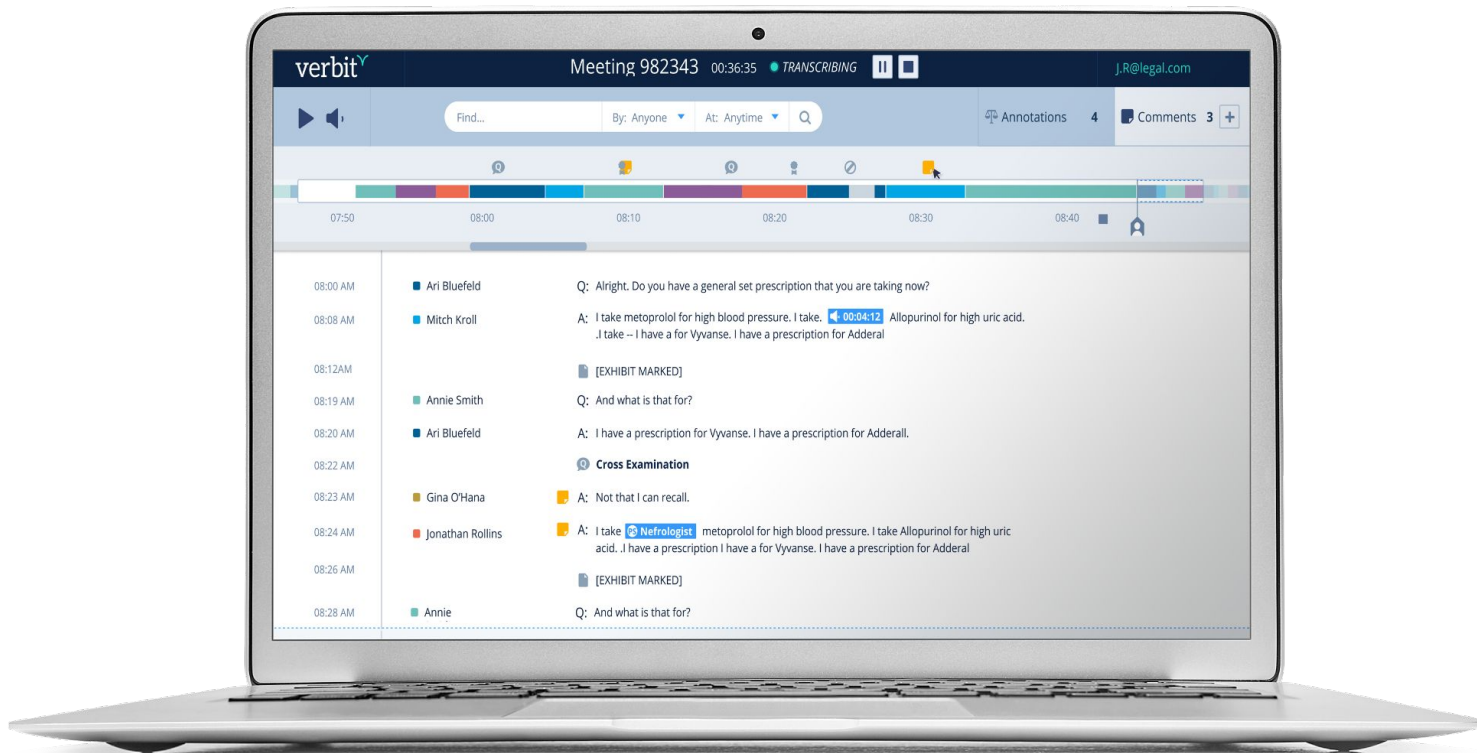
verbit

Meeting 982343 00:36:35 TRANSCRIBING

J.R@legal.com

Find...

By: Anyone

At: Anytime

Annotations 4

Comments 3 +

07:50 08:00 08:10 08:20 08:30 08:40

| | | |
|---|---|---|
| 08:00 AM | Ari Bluefeld | Q: Alright. Do you have a general set prescription that you are taking now? |
| 08:08 AM | Mitch Kroll | A: I take metoprolol for high blood pressure. I take. 00:04:12 Allopurinol for high uric acid. .I take -- I have a for Vyvanse. I have a prescription for Adderal |
| 08:12AM | | [EXHIBIT MARKED] |
| 08:19 AM | Annie Smith | Q: And what is that for? |
| 08:20 AM | Ari Bluefeld | A: I have a prescription for Vyvanse. I have a prescription for Adderall. |
| 08:22 AM | | Cross Examination |
| 08:23 AM | Gina O'Hana | A: Not that I can recall. |
| 08:24 AM | Jonathan Rollins | A: I take Nefrologist metoprolol for high blood pressure. I take Allopurinol for high uric acid. .I have a prescription I have a for Vyvanse. I have a prescription for Adderal |
| 08:26 AM | | [EXHIBIT MARKED] |
| 08:28 AM | Annie | Q: And what is that for? |